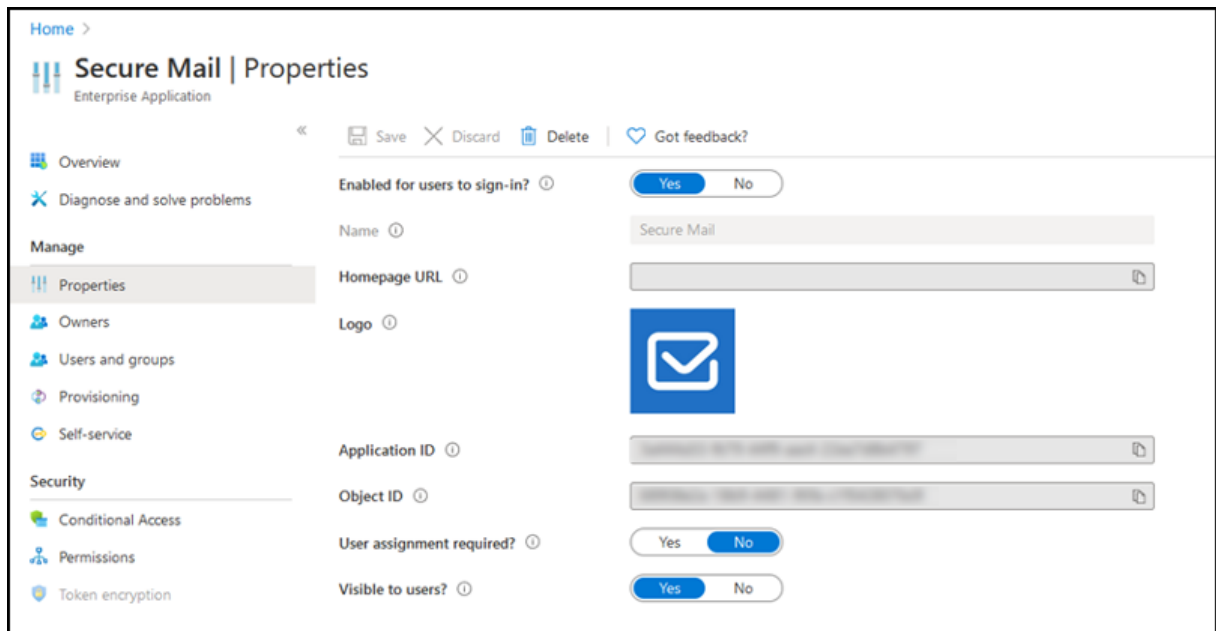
Home >

Secure Mail | Properties
Enterprise Application

«

Overview
Diagnose and solve problems
Manage
Properties
Owners
Users and groups
Provisioning
Self-service
Security
Conditional Access
Permissions
Token encryption

Save
Discard
Delete
Got feedback?

Enabled for users to sign-in? ⓘ
Yes
No
Name ⓘ
Secure Mail
Homepage URL ⓘ
Logo ⓘ
Application ID ⓘ
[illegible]
Object ID ⓘ
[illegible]
User assignment required? ⓘ
Yes
No
Visible to users? ⓘ
Yes
No